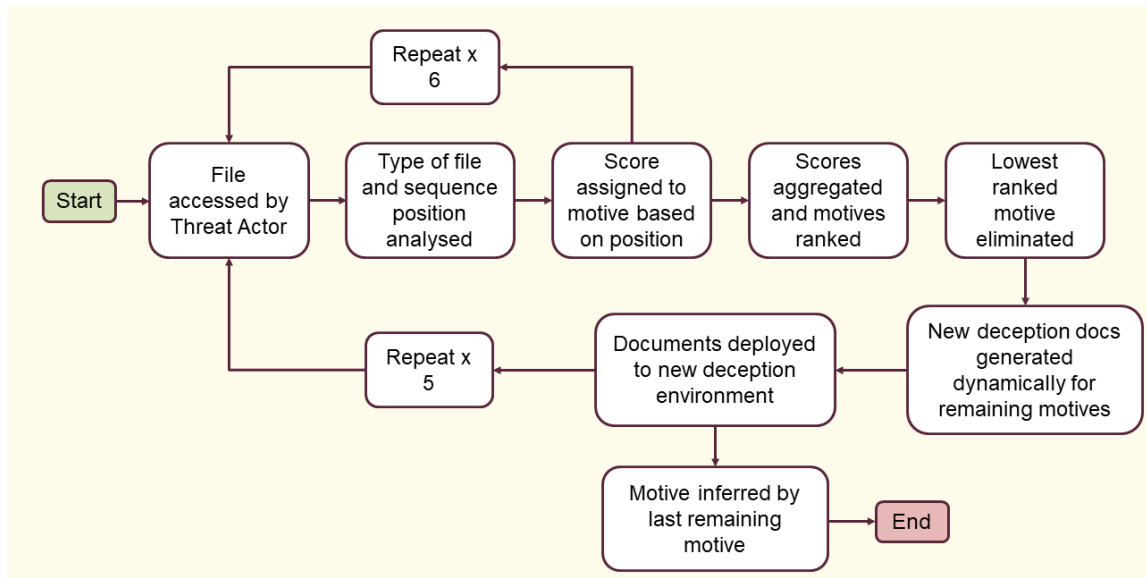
Repeat x 6

Start

File accessed by Threat Actor

Type of file and sequence position analysed

Score assigned to motive based on position

Scores aggregated and motives ranked

Lowest ranked motive eliminated

New deception docs generated dynamically for remaining motives

Documents deployed to new deception environment

Repeat x 5

Motive inferred by last remaining motive

End